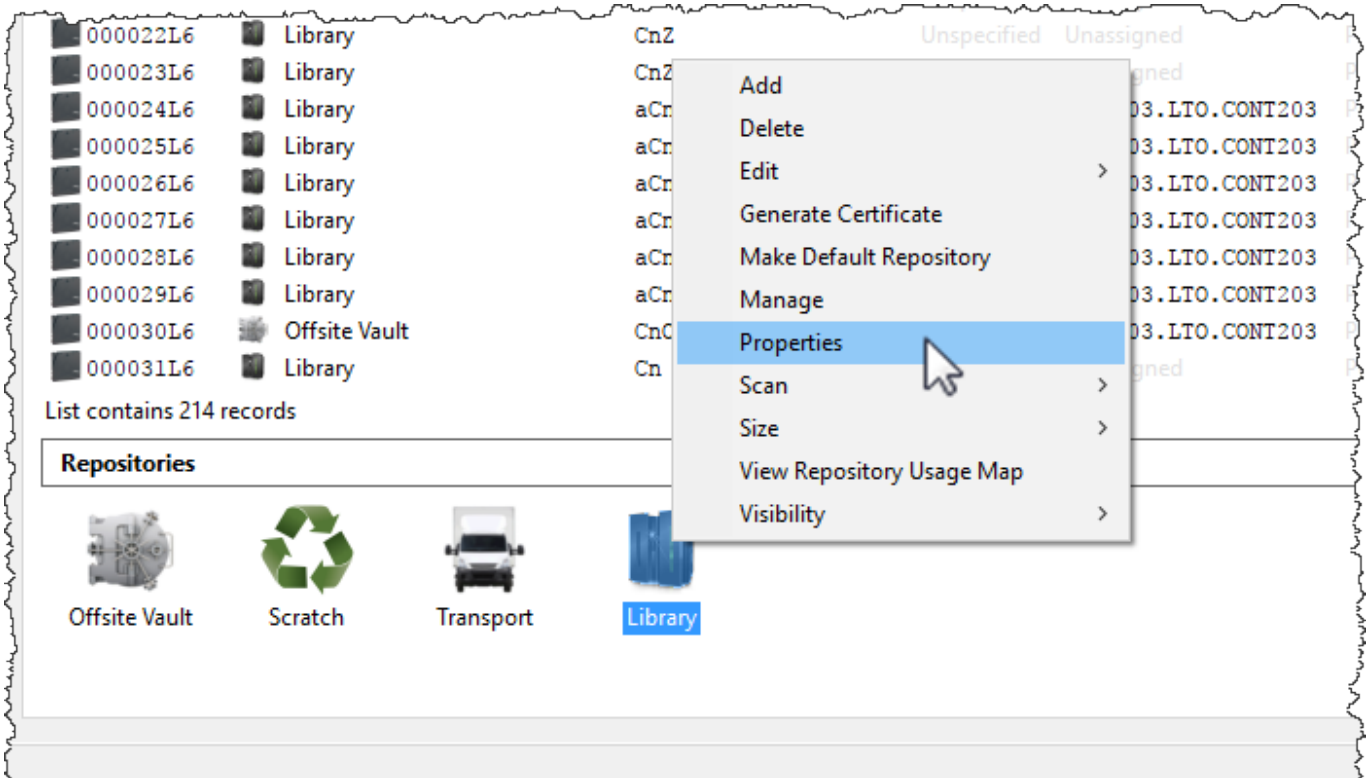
| | | | | |
|---|---|---|---|---|
| 000022L6 | Library | CnZ | Unspecified | Unassigned |
| 000023L6 | Library | CnZ | | gned |
| 000024L6 | Library | aCn | | 03.LTO.CONT203 |
| 000025L6 | Library | aCn | | 03.LTO.CONT203 |
| 000026L6 | Library | aCn | | 03.LTO.CONT203 |
| 000027L6 | Library | aCn | | 03.LTO.CONT203 |
| 000028L6 | Library | aCn | | 03.LTO.CONT203 |
| 000029L6 | Library | aCn | | 03.LTO.CONT203 |
| 000030L6 | Offsite Vault | CnC | | 03.LTO.CONT203 |
| 000031L6 | Library | Cn | | gned |

List contains 214 records

Add
Delete
Edit
Generate Certificate
Make Default Repository
Manage
Properties
Scan
Size
View Repository Usage Map
Visibility

Repositories

Offsite Vault
Scratch
Transport
Library